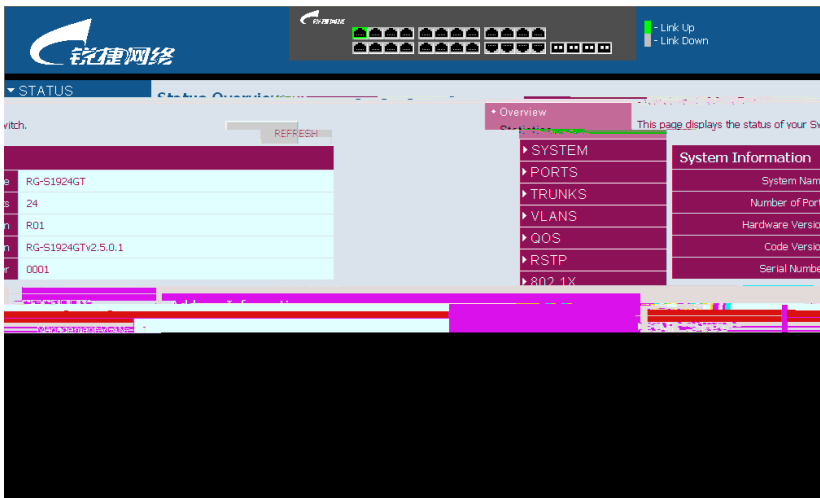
锐捷网络

- Link Up
- Link Down

▾ STATUS

Status Overview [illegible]

witch.

REFRESH

• Overview

This page displays the status of your Sw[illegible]

▸ SYSTEM
▸ PORTS
▸ TRUNKS
▸ VLANS
▸ QOS
▸ RSTP
▸ 802.1X

System Information

| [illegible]e | RG-S1924GT |
|---|---|
| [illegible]s | 24 |
| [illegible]n | R01 |
| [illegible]n | RG-S1924GTv2.5.0.1 |
| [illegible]r | 0001 |

System Nam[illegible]
Number of Port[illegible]
Hardware Versio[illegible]
Code Versio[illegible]
Serial Numbe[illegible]

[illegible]